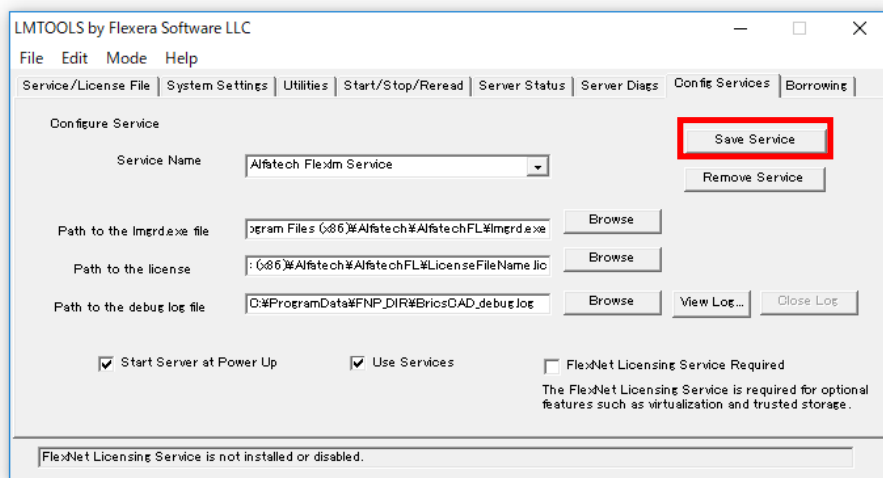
LMTOOLS by Flexera Software LLC

File Edit Mode Help

Service/License File | System Settings | Utilities | Start/Stop/Reread | Server Status | Server Diags | Config Services | Borrowing

Configure Service

Save Service

Service Name Alfatech Flexlm Service

Remove Service

Path to the lmgrd.exe file ogram Files (x86)¥Alfatech¥AlfatechFL¥lmgrd.exe Browse

Path to the license : (x86)¥Alfatech¥AlfatechFL¥LicenseFileName.lic Browse

Path to the debug log file C:¥ProgramData¥FNP_DIR¥BricsCAD_debug.log Browse View Log... Close Log

Start Server at Power Up

Use Services

FlexNet Licensing Service Required

The FlexNet Licensing Service is required for optional features such as virtualization and trusted storage.

FlexNet Licensing Service is not installed or disabled.